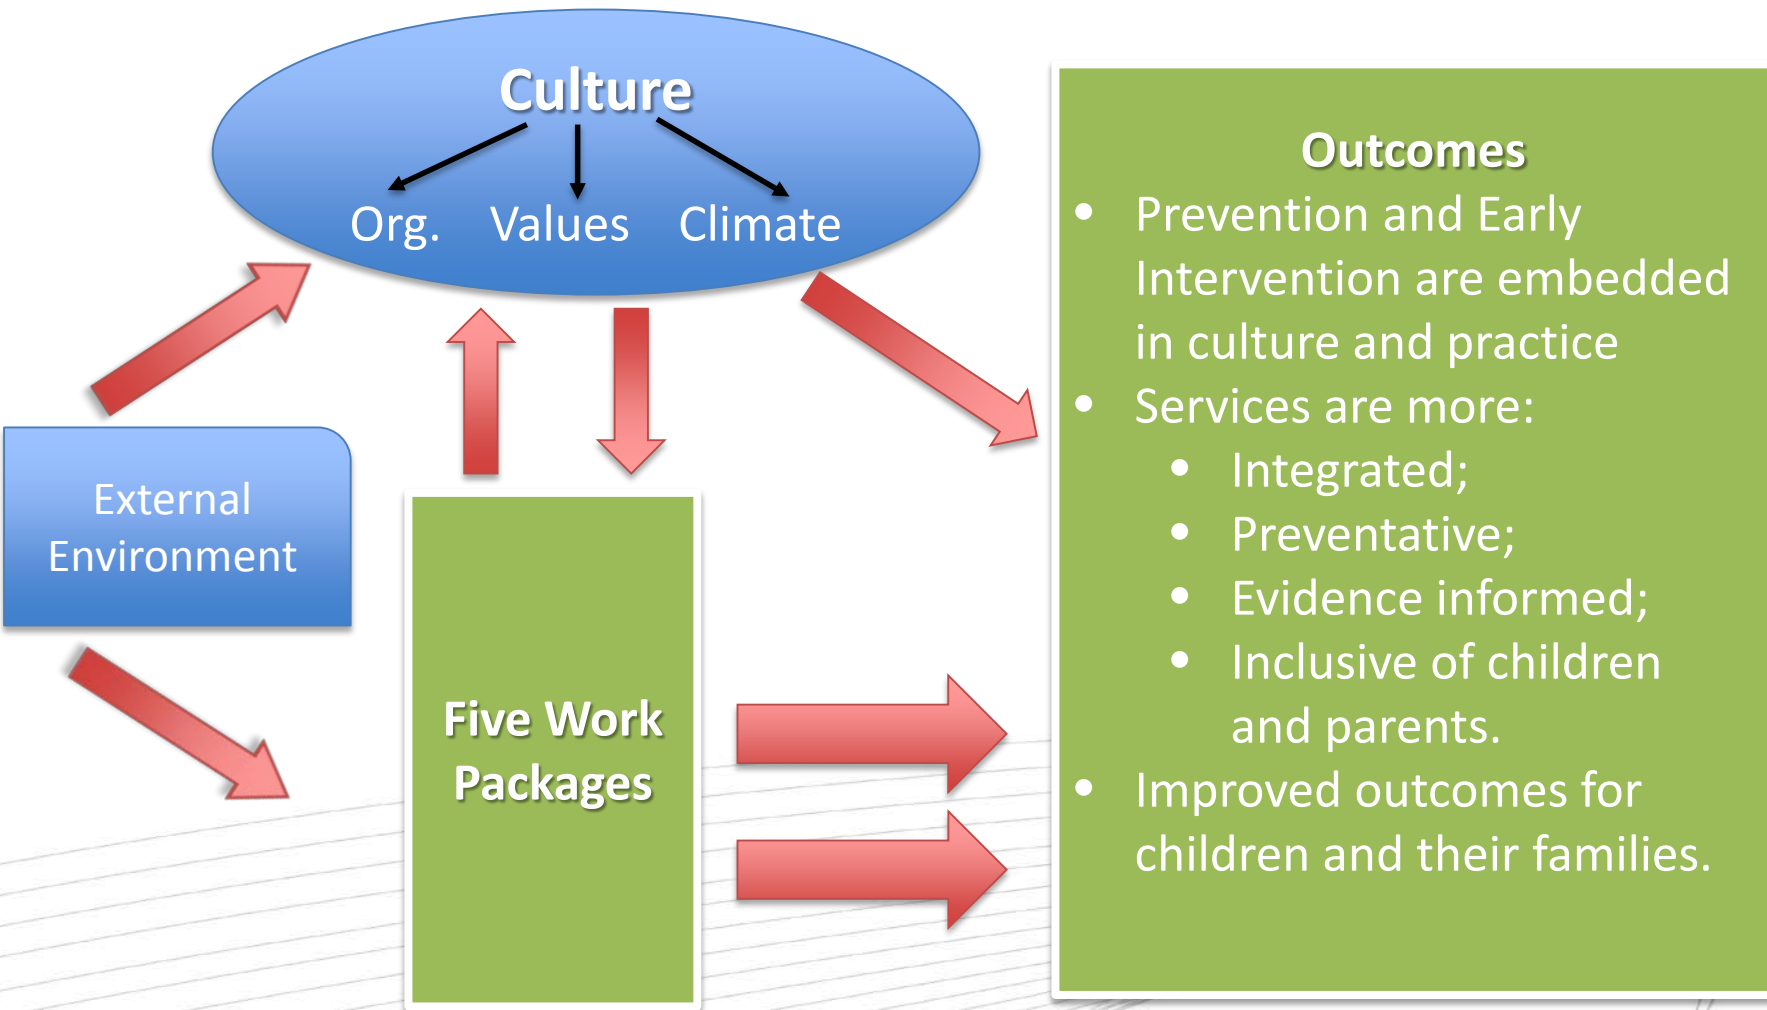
Culture

Org. Values Climate

External Environment

Five Work Packages

Outcomes

- Prevention and Early Intervention are embedded in culture and practice
- Services are more:
  - Integrated;
  - Preventative;
  - Evidence informed;
  - Inclusive of children and parents.
- Improved outcomes for children and their families.